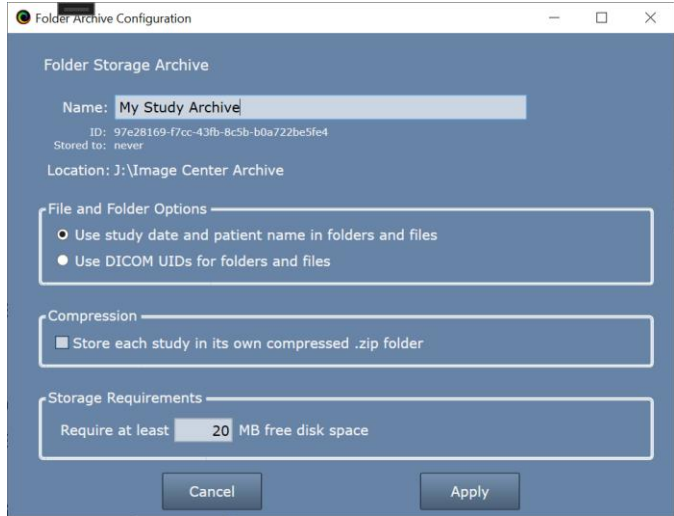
Folder Archive Configuration

Folder Storage Archive

Name: My Study Archive
ID: 97e28169-f7cc-43fb-8c5b-b0a722be5fe4
Stored to: never

Location: J:\Image Center Archive

File and Folder Options
Use study date and patient name in folders and files
Use DICOM UIDs for folders and files

Compression
Store each study in its own compressed .zip folder

Storage Requirements
Require at least 20 MB free disk space

Cancel
Apply